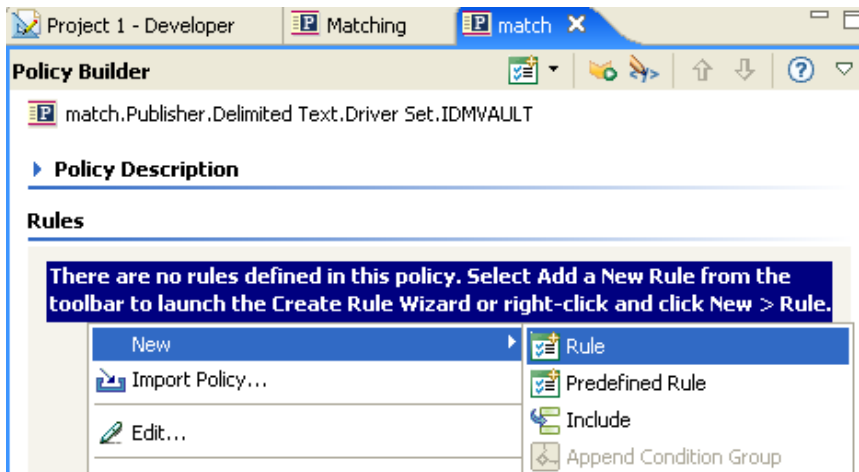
Project 1 - Developer | Matching | match ✕

Policy Builder

match.Publisher.Delimited Text.Driver Set.IDMVAULT

Policy Description

Rules

There are no rules defined in this policy. Select Add a New Rule from the toolbar to launch the Create Rule Wizard or right-click and click New > Rule.

New
Import Policy...
Edit...

Rule
Predefined Rule
Include
Append Condition Group